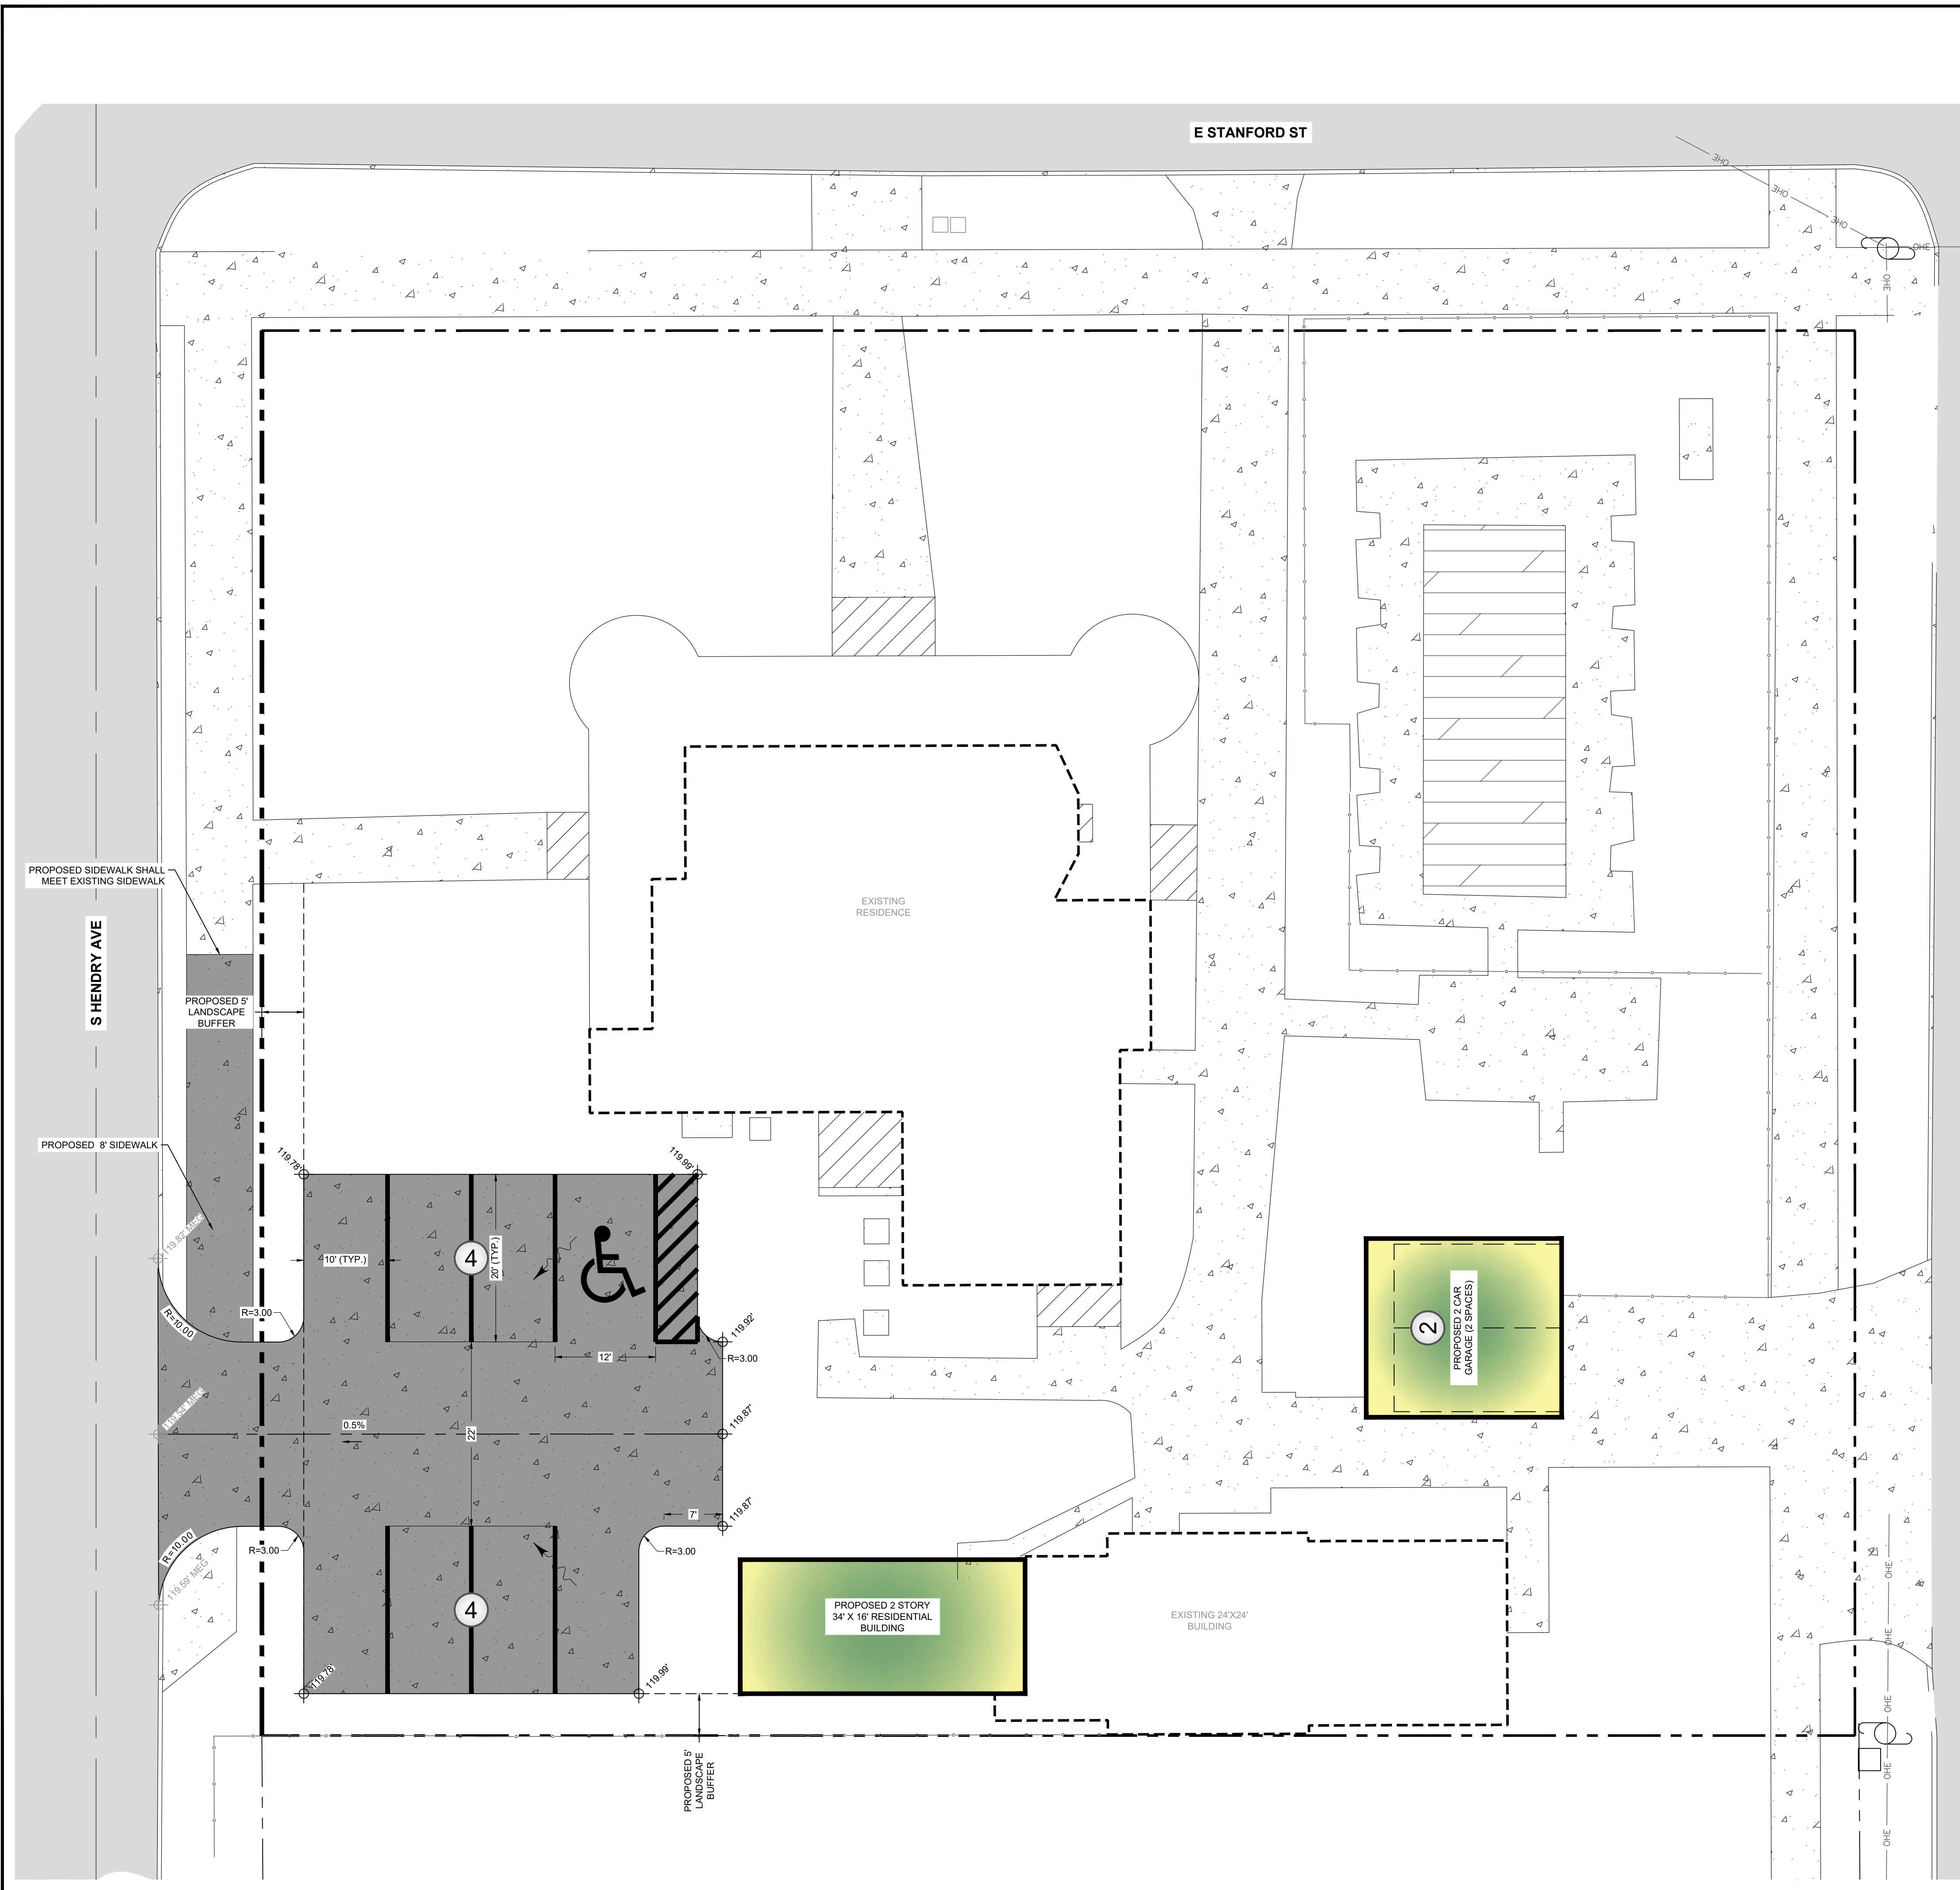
E STANFORD ST

OHE
OHE
OHE
OHE
OHE

S HENDRY AVE

PROPOSED SIDEWALK SHALL MEET EXISTING SIDEWALK

PROPOSED 5' LANDSCAPE BUFFER

PROPOSED 8' SIDEWALK

EXISTING RESIDENCE

119.78'
119.99'
119.92'
R=3.00
119.87'
119.87'
119.78'
119.99'
119.83' MEG
119.58' MEG
119.59' MEG

10' (TYP.)
4
20' (TYP.)
R=3.00
R=10.00
12'
0.5%
22'
7'
R=10.00
R=3.00
R=3.00
4

2
PROPOSED 2 CAR GARAGE (2 SPACES)

PROPOSED 2 STORY 34' X 16' RESIDENTIAL BUILDING

EXISTING 24'X24' BUILDING

PROPOSED 5' LANDSCAPE BUFFER

OHE
OHE
OHE
OHE
OHE